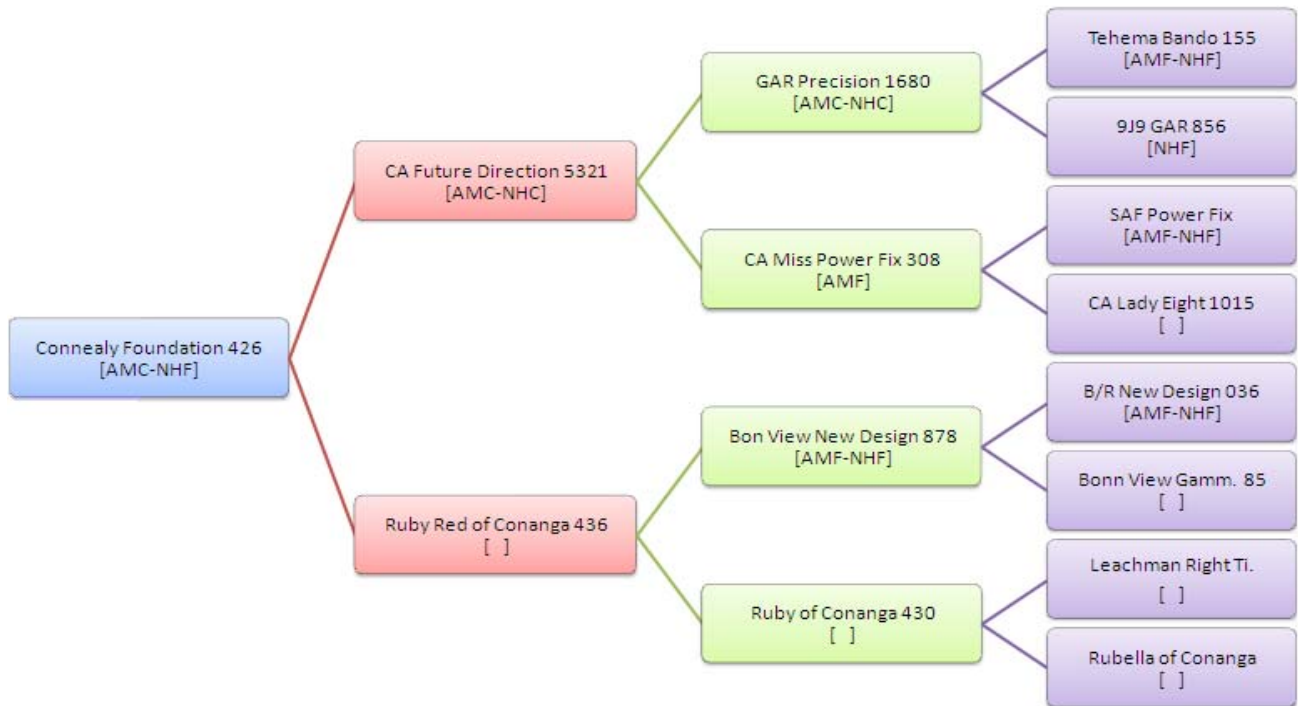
Connealy Foundation 426
[AMC-NHF]

CA Future Direction 5321
[AMC-NHC]

Ruby Red of Conanga 436
[ ]

GAR Precision 1680
[AMC-NHC]

CA Miss Power Fix 308
[AMF]

Bon View New Design 878
[AMF-NHF]

Ruby of Conanga 430
[ ]

Tehema Bando 155
[AMF-NHF]

9J9 GAR 856
[NHF]

SAF Power Fix
[AMF-NHF]

CA Lady Eight 1015
[ ]

B/R New Design 036
[AMF-NHF]

Bonn View Gamm. 85
[ ]

Leachman Right Ti.
[ ]

Rubella of Conanga
[ ]